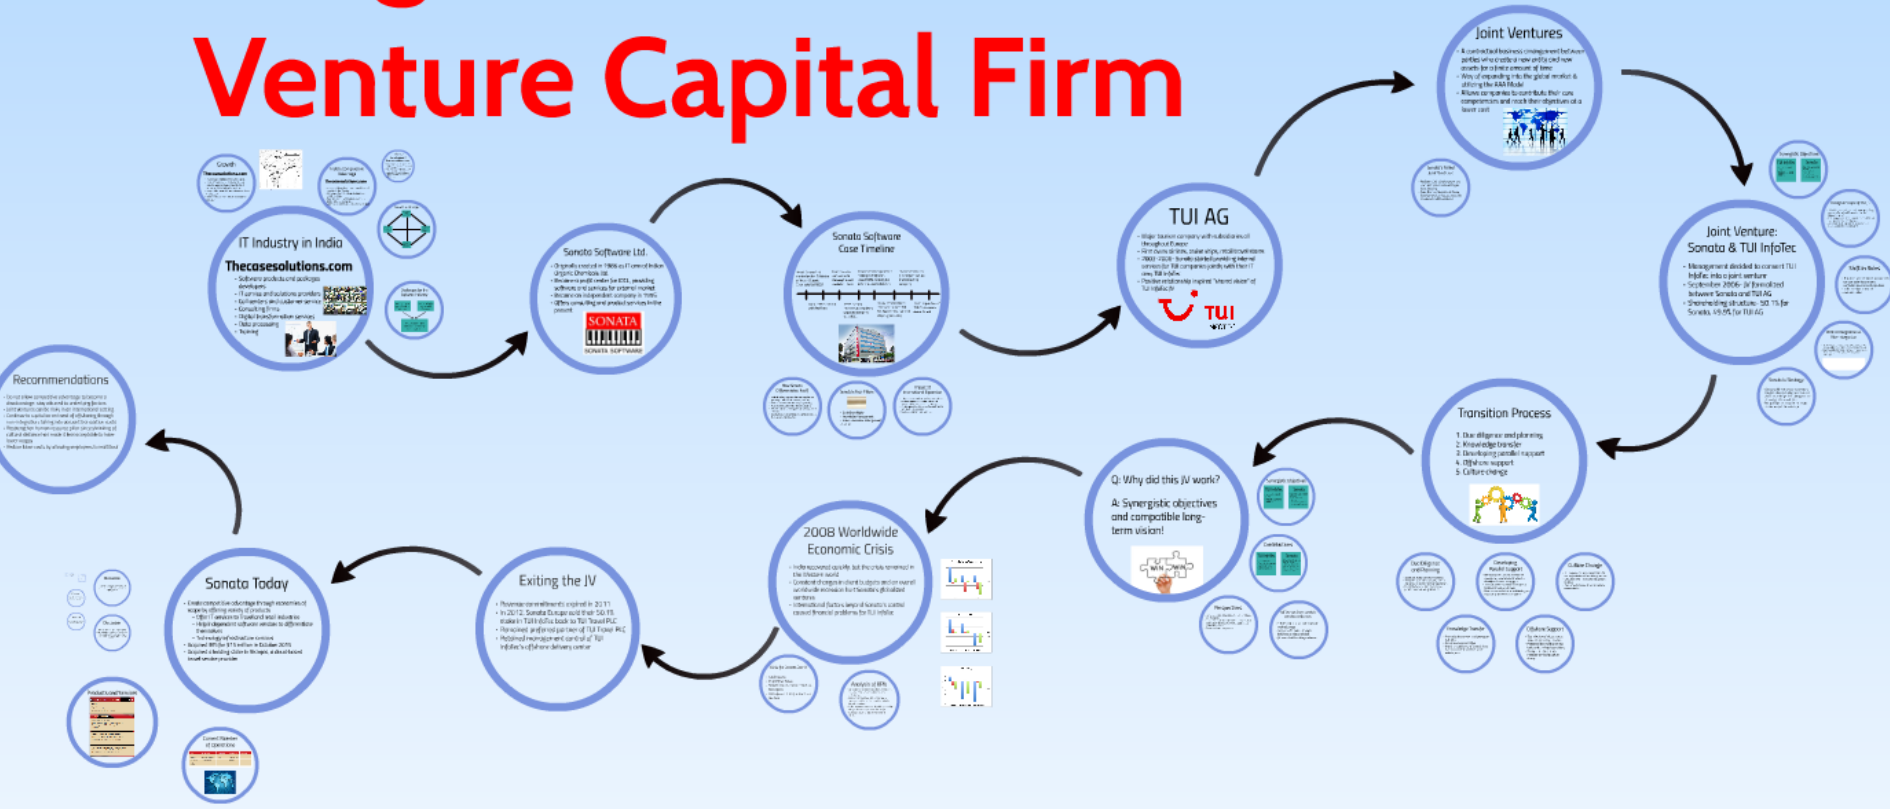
Venture Capital Firm

Growth

Thecasesolutions.com

IT Industry in India

Thecasesolutions.com

- Software products and packages developers
- IT services and solutions providers
- IT consulting firms
- Consulting firms
- Digital transformation services
- Data processing
- Training

Sonata Software Ltd.

SONATA

SONATA SOFTWARE

Sonata Software Case Timeline

TUI AG

TUI

Joint Ventures

Joint Venture: Sonata & TUI InfoTec

- Management decided to convert TUI InfoTec into a joint venture
- September 2006- JV formalized between Sonata and TUI AG
- Shareholding structure: 50.1% for Sonata, 49.9% for TUI AG

Transition Process

1. Due diligence and planning
2. Knowledge transfer
3. Developing parallel support
4. Offshore support
5. Culture change

Q: Why did this JV work?

A: Synergistic objectives and compatible long-term vision!

WIN WIN

2008 Worldwide Economic Crisis

Exiting the JV

Sonata Today

Recommendations